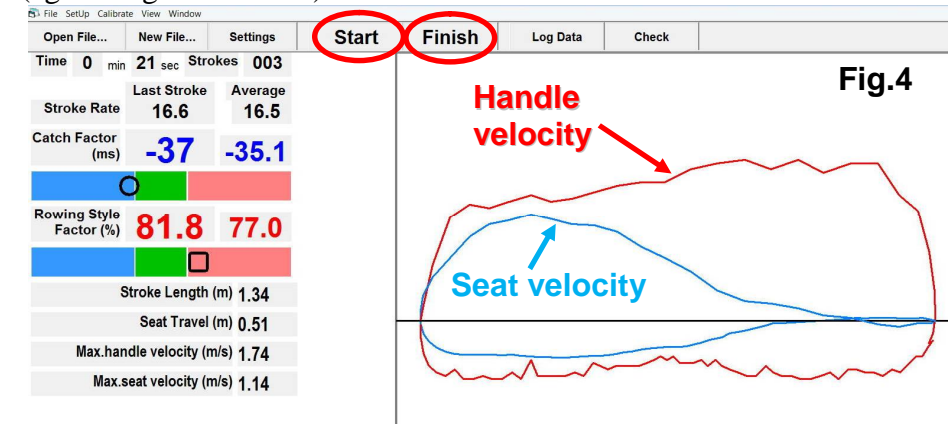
File SetUp Calibrate View Window

Open File... New File... Settings Start Finish Log Data Check

Time 0 min 21 sec Strokes 003

Last Stroke Average

Stroke Rate 16.6 16.5

Catch Factor (ms) -37 -35.1

Rowing Style Factor (%) 81.8 77.0

Stroke Length (m) 1.34

Seat Travel (m) 0.51

Max.handle velocity (m/s) 1.74

Max.seat velocity (m/s) 1.14

Fig.4

Handle velocity

Seat velocity